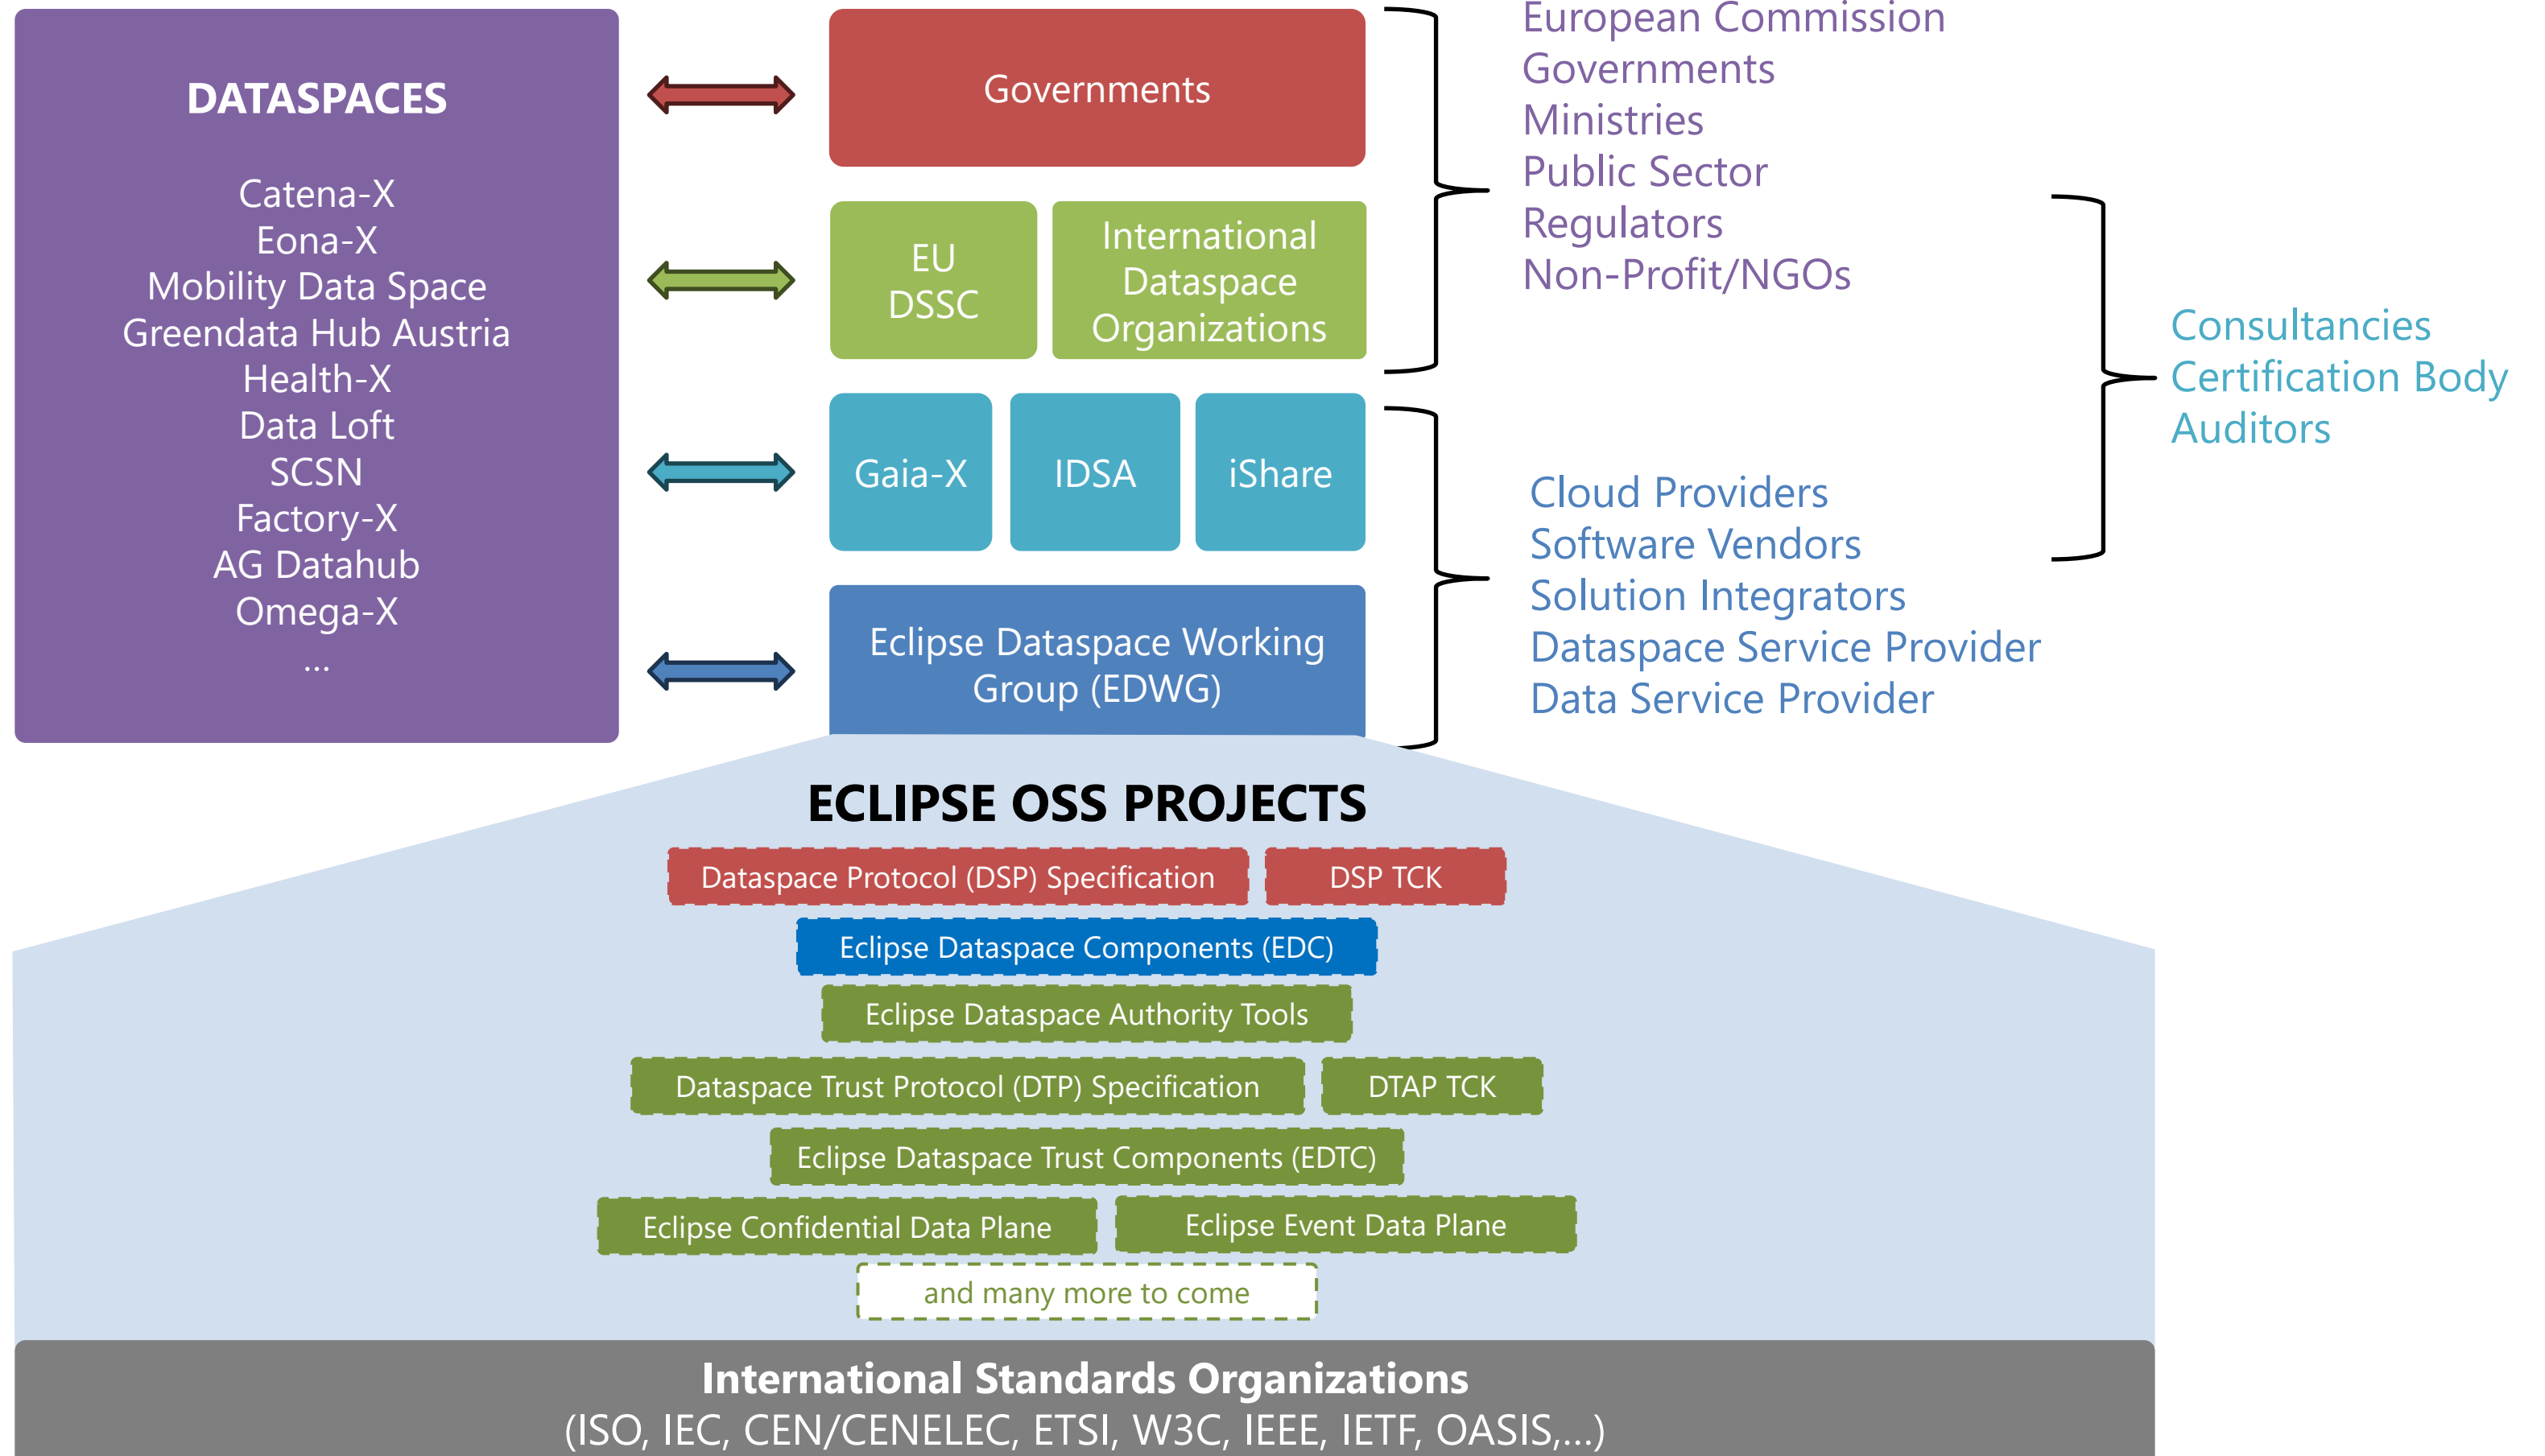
DATASPACES

Catena-X
Eona-X
Mobility Data Space
Greendata Hub Austria
Health-X
Data Loft
SCSN
Factory-X
AG Datahub
Omega-X
...

Governments

EU DSSC

International Dataspace Organizations

Gaia-X

IDSA

iShare

Eclipse Dataspace Working Group (EDWG)

European Commission
Governments
Ministries
Public Sector
Regulators
Non-Profit/NGOs

Consultancies
Certification Body
Auditors

Cloud Providers
Software Vendors
Solution Integrators
Dataspace Service Provider
Data Service Provider

ECLIPSE OSS PROJECTS

Dataspace Protocol (DSP) Specification

DSP TCK

Eclipse Dataspace Components (EDC)

Eclipse Dataspace Authority Tools

Dataspace Trust Protocol (DTP) Specification

DTAP TCK

Eclipse Dataspace Trust Components (EDTC)

Eclipse Confidential Data Plane

Eclipse Event Data Plane

and many more to come

International Standards Organizations
(ISO, IEC, CEN/CENELEC, ETSI, W3C, IEEE, IETF, OASIS,...)